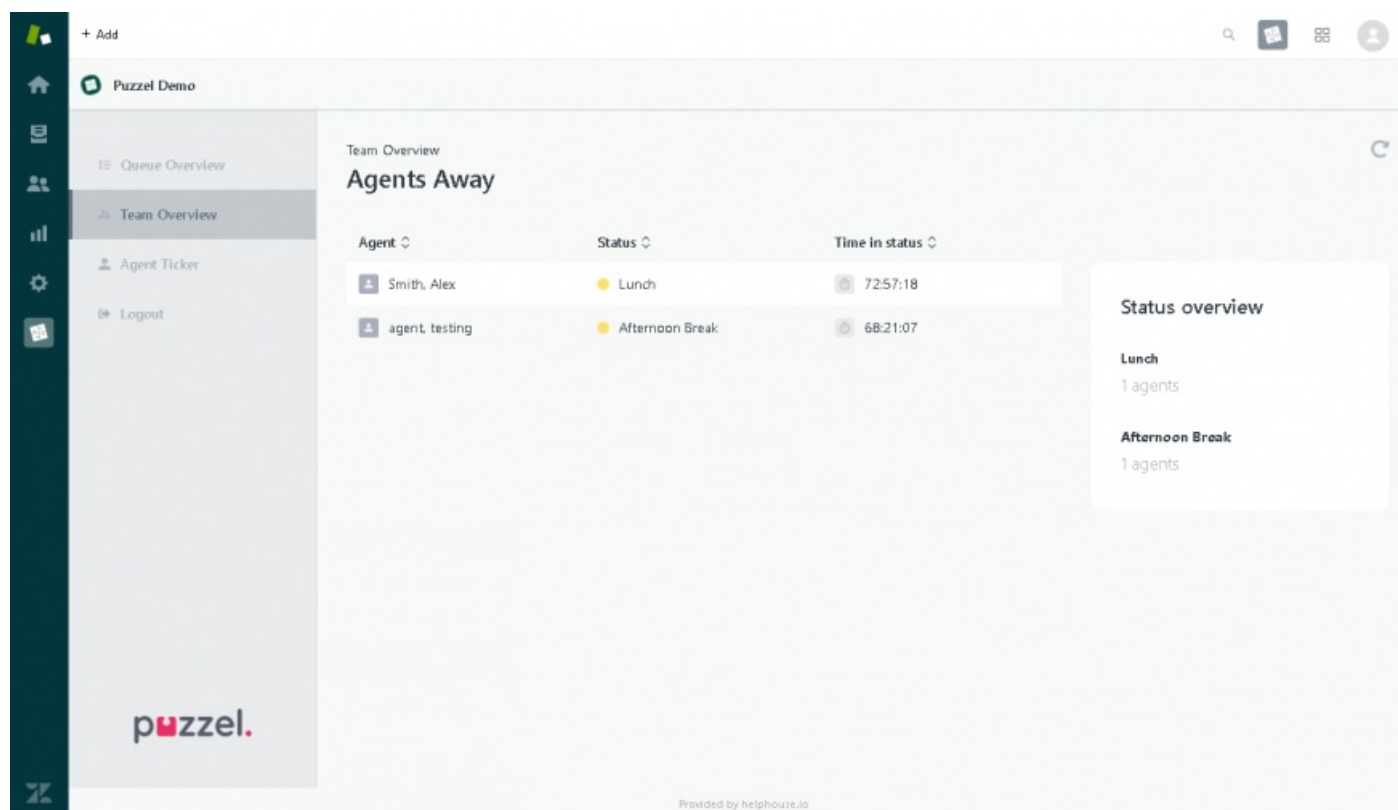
+ Add

Puzzel Demo

Queue Overview

Team Overview

Agent Ticker

Logout

Team Overview

Agents Away

| Agent | Status | Time in status |
|---|---|---|
| Smith, Alex | Lunch | 72:57:18 |
| agent, testing | Afternoon Break | 68:21:07 |

Status overview

Lunch

1 agents

Afternoon Break

1 agents

puzzel.

Provided by helphouse.io